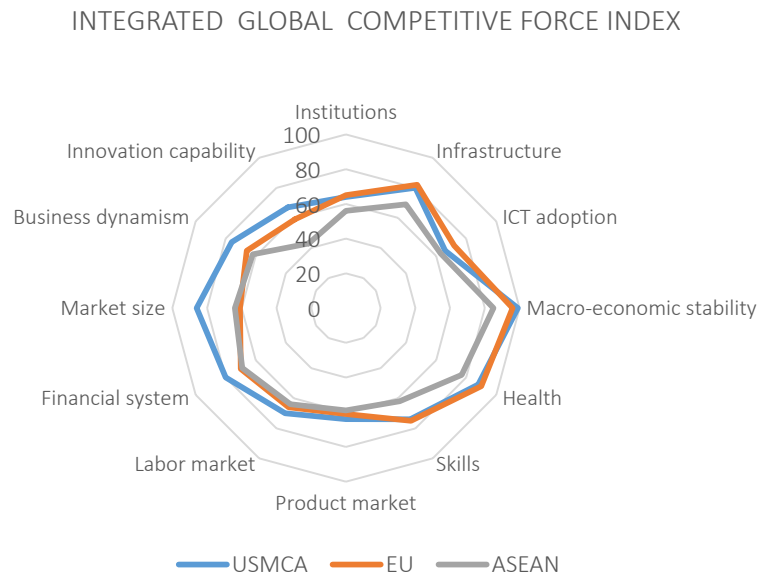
INTEGRATED GLOBAL COMPETITIVE FORCE INDEX

Institutions
100
80
60
40
20
0
Infrastructure
ICT adoption
Macro-economic stability
Health
Skills
Product market
Labor market
Financial system
Market size
Business dynamism
Innovation capability

USMCA
EU
ASEAN